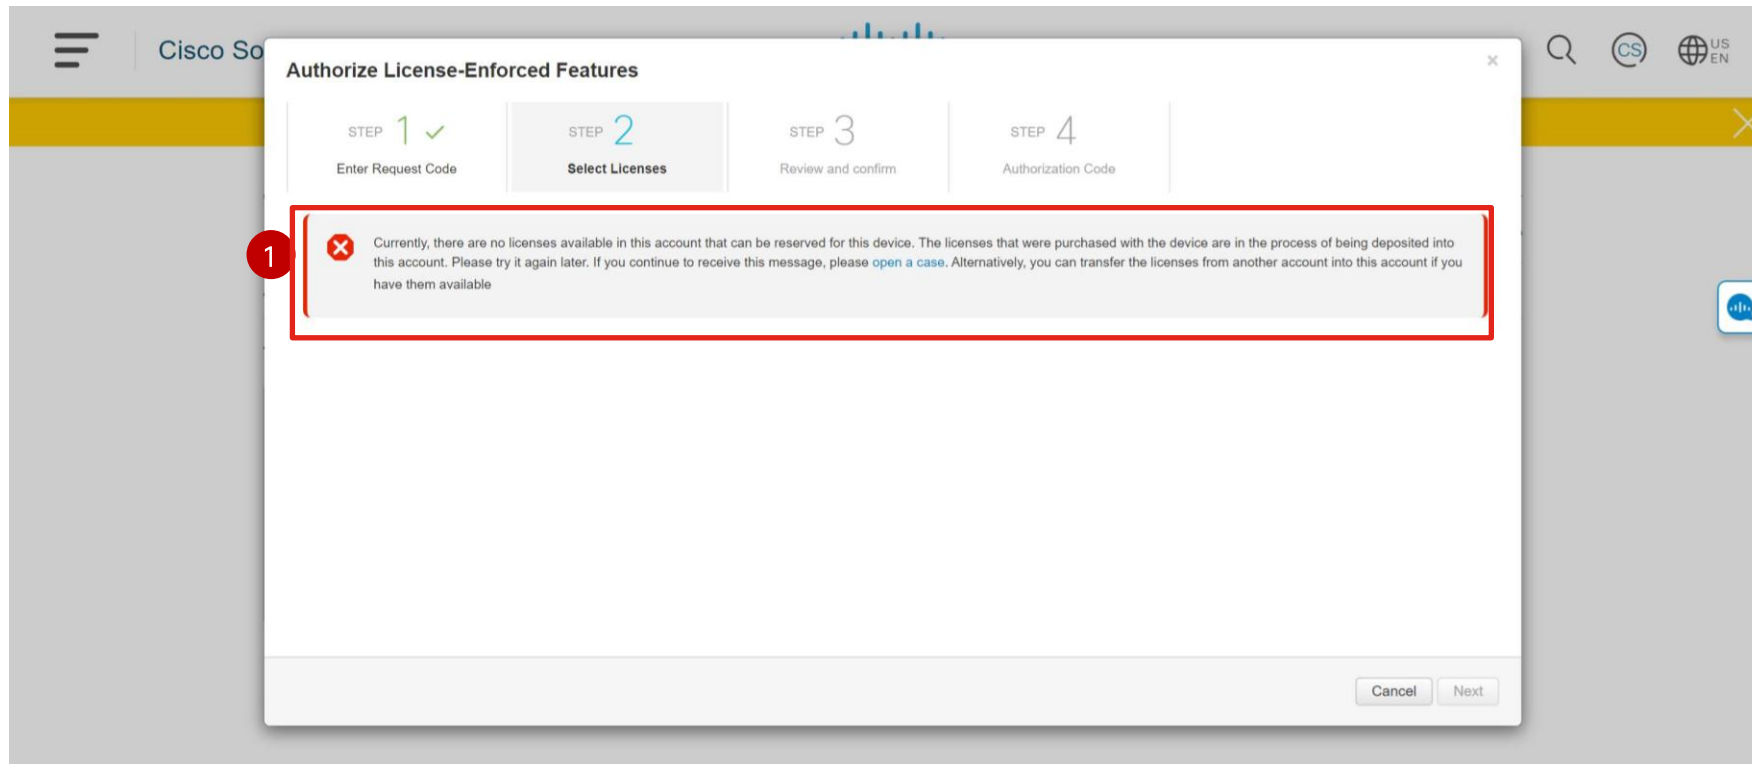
Cisco So

CS

US EN

Authorize License-Enforced Features

×

STEP 1 ✓
Enter Request Code

STEP 2
Select Licenses

STEP 3
Review and confirm

STEP 4
Authorization Code

1

Currently, there are no licenses available in this account that can be reserved for this device. The licenses that were purchased with the device are in the process of being deposited into this account. Please try it again later. If you continue to receive this message, please open a case. Alternatively, you can transfer the licenses from another account into this account if you have them available

Cancel Next